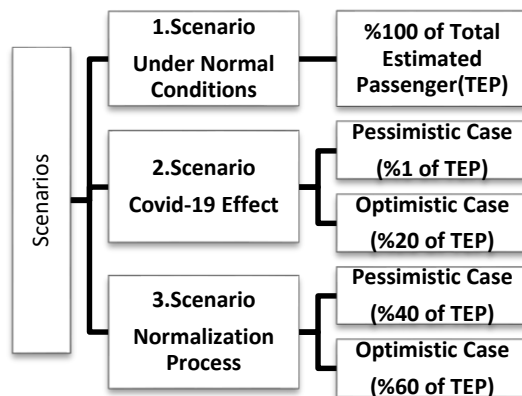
Scenarios

1.Scenario
Under Normal Conditions

%100 of Total Estimated Passenger(TEP)

2.Scenario
Covid-19 Effect

Pessimistic Case
(%1 of TEP)

Optimistic Case
(%20 of TEP)

3.Scenario
Normalization Process

Pessimistic Case
(%40 of TEP)

Optimistic Case
(%60 of TEP)